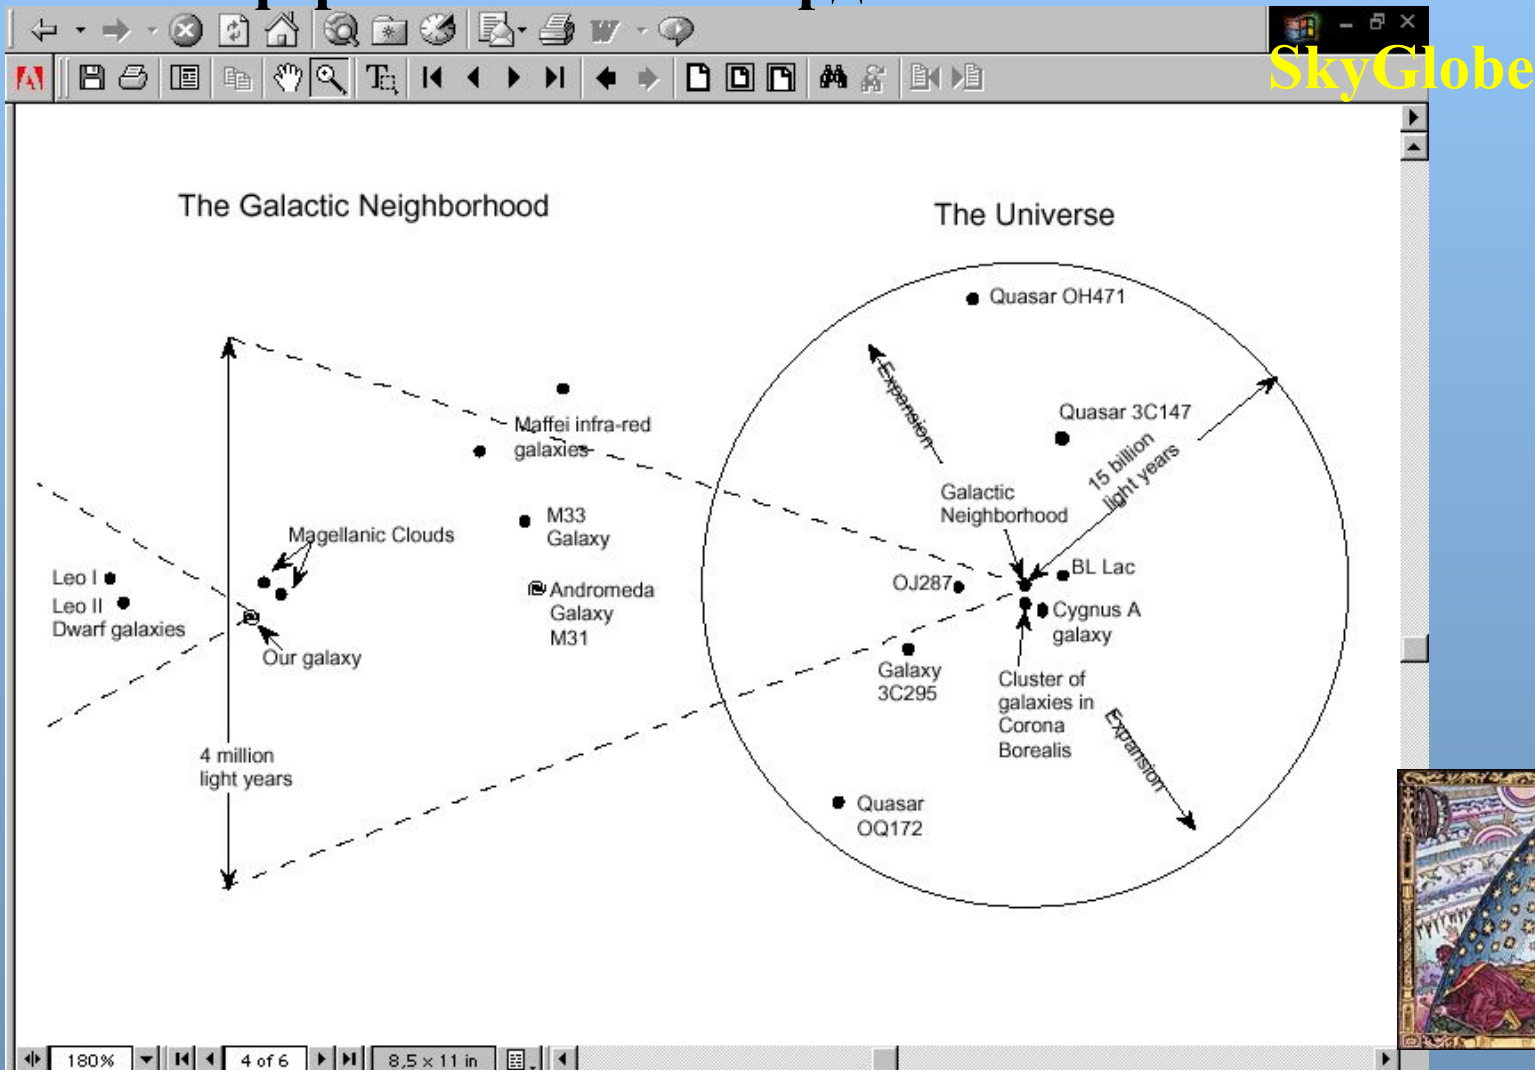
SkyGlobe

The Galactic Neighborhood

The Universe

Quasar OH471

Expansion

Quasar 3C147

15 billion light years

Maffei infra-red galaxies

Galactic Neighborhood

M33 Galaxy

Magellanic Clouds

BL Lac

Leo I

Leo II

Dwarf galaxies

Andromeda Galaxy M31

OJ287

Cygnus A galaxy

Our galaxy

Galaxy 3C295

Cluster of galaxies in Corona Borealis

Expansion

4 million light years

Quasar OQ172

180%

4 of 6

8,5 x 11 in